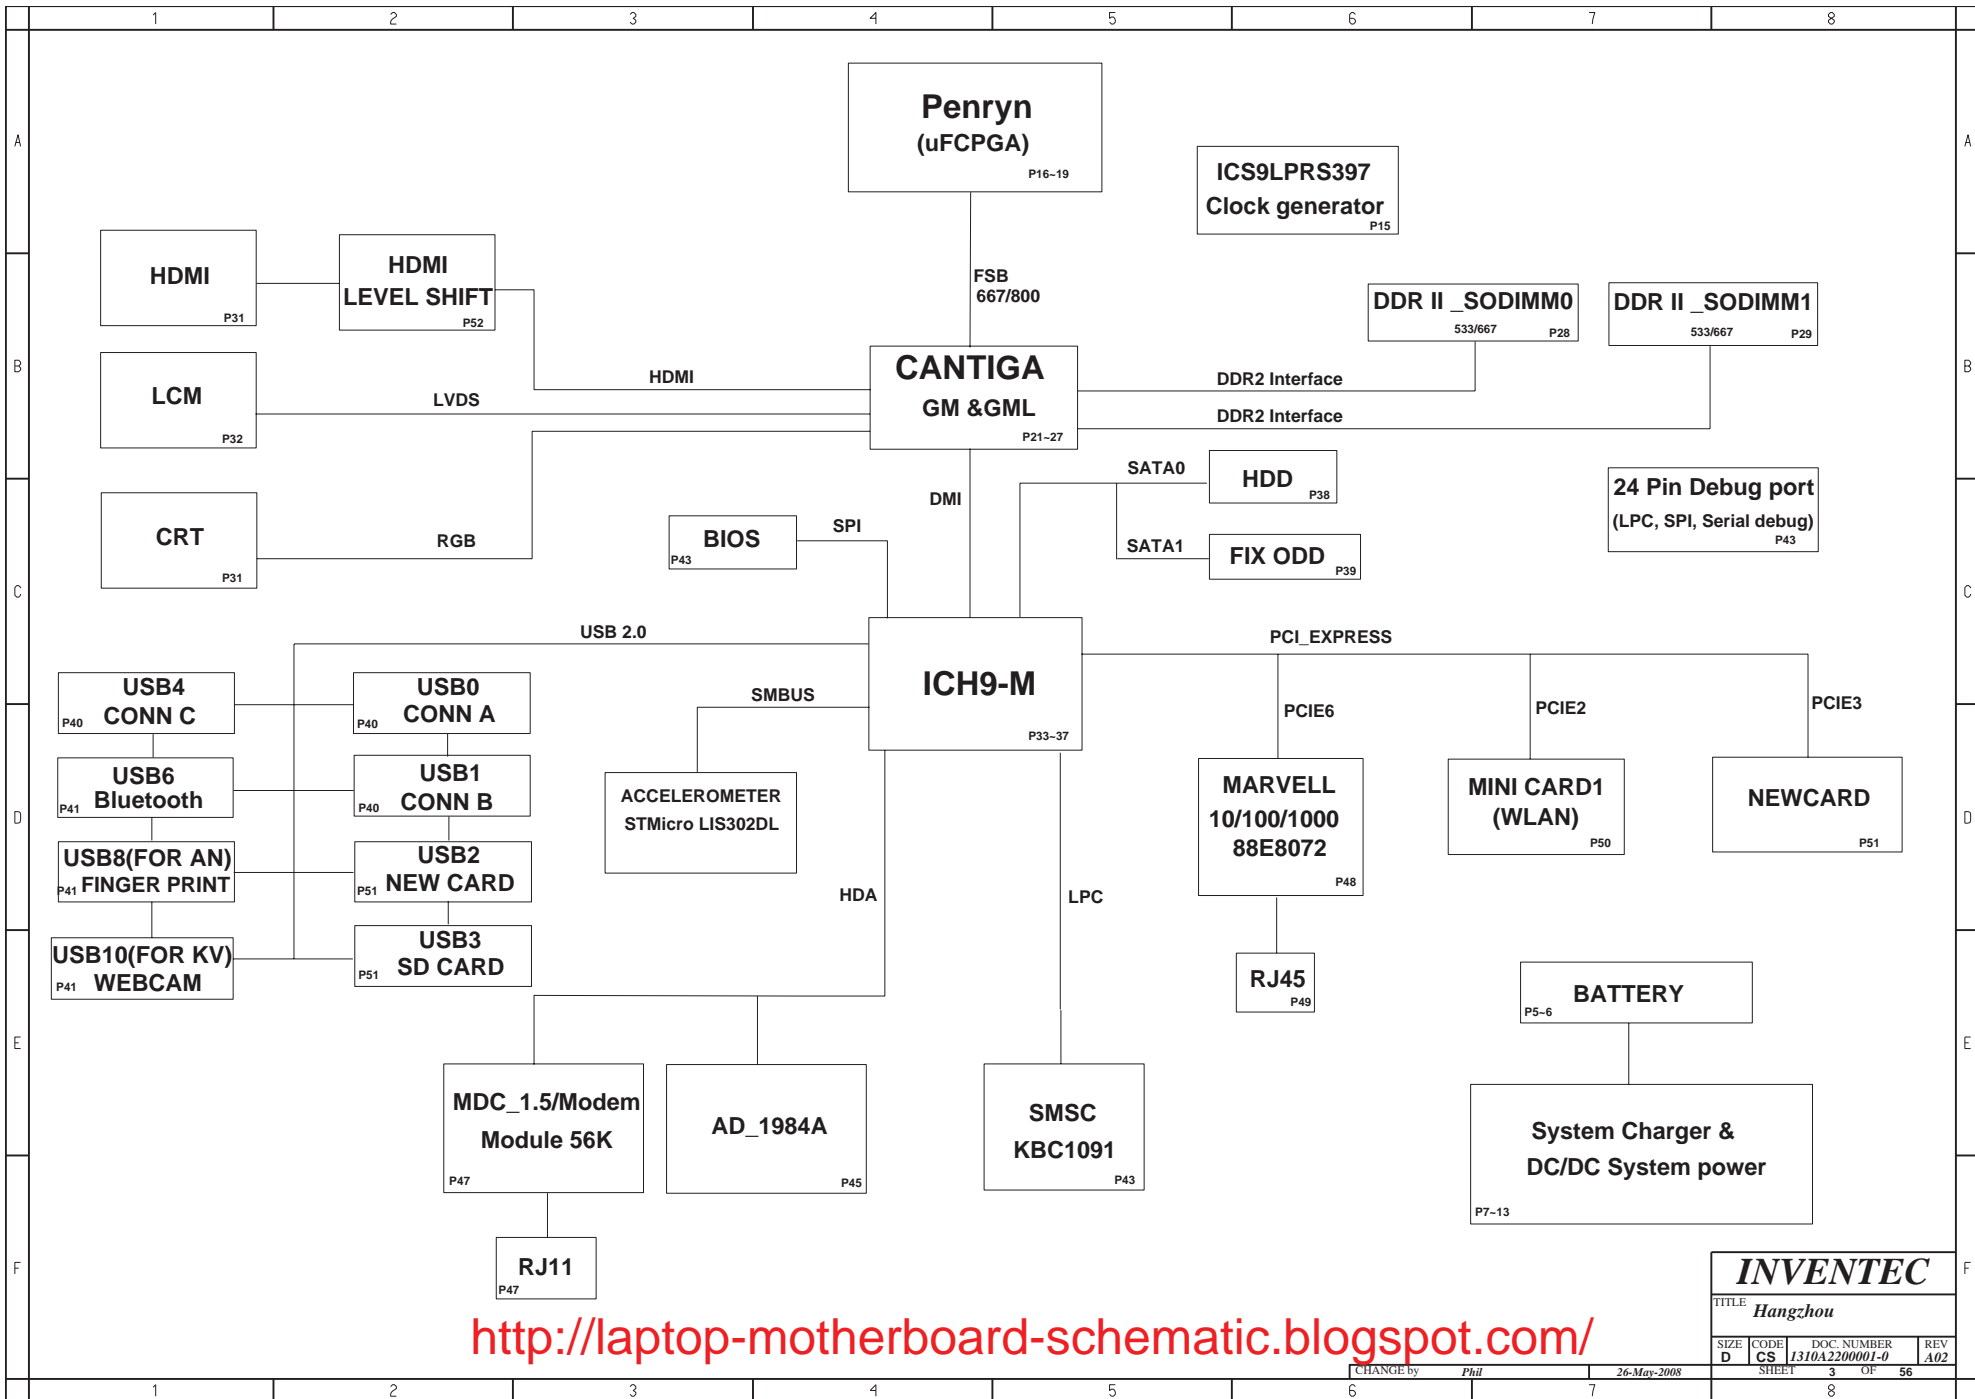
1 2 3 4 5 6 7 8

A B C D E F

Penryn
(uFCPGA)
P16~19

ICS9LPRS397
Clock generator
P15

HDMI
P31

HDMI
LEVEL SHIFT
P52

FSB
667/800

DDR II _SODIMM0
533/667 P28

DDR II _SODIMM1
533/667 P29

HDMI

CANTIGA
GM &GML
P21~27

DDR2 Interface

DDR2 Interface

LCM
P32

LVDS

SATA0

HDD
P38

24 Pin Debug port
(LPC, SPI, Serial debug)
P43

DMI

CRT
P31

RGB

BIOS
P43

SPI

SATA1

FIX ODD
P39

USB 2.0

PCI_EXPRESS

ICH9-M
P33~37

USB4
P40 CONN C

USB0
P40 CONN A

SMBUS

PCIE6

PCIE2

PCIE3

USB6
P41 Bluetooth

USB1
P40 CONN B

ACCELEROMETER
STMicro LIS302DL

MARVELL
10/100/1000
88E8072
P48

MINI CARD1
(WLAN)
P50

NEWCARD
P51

USB8(FOR AN)
P41 FINGER PRINT

USB2
P51 NEW CARD

HDA

LPC

USB10(FOR KV)
P41 WEBCAM

USB3
P51 SD CARD

RJ45
P49

BATTERY
P5~6

MDC_1.5/Modem
Module 56K
P47

AD_1984A
P45

SMSC
KBC1091
P43

System Charger &
DC/DC System power
P7~13

RJ11
P47

INVENTEC
TITLE Hangzhou
SIZE D CODE CS DOC. NUMBER 1310A2200001-0 REV A02
CHANGE by Phil 26-May-2008 SHEET 3 OF 56

http://laptop-motherboard-schematic.blogspot.com/